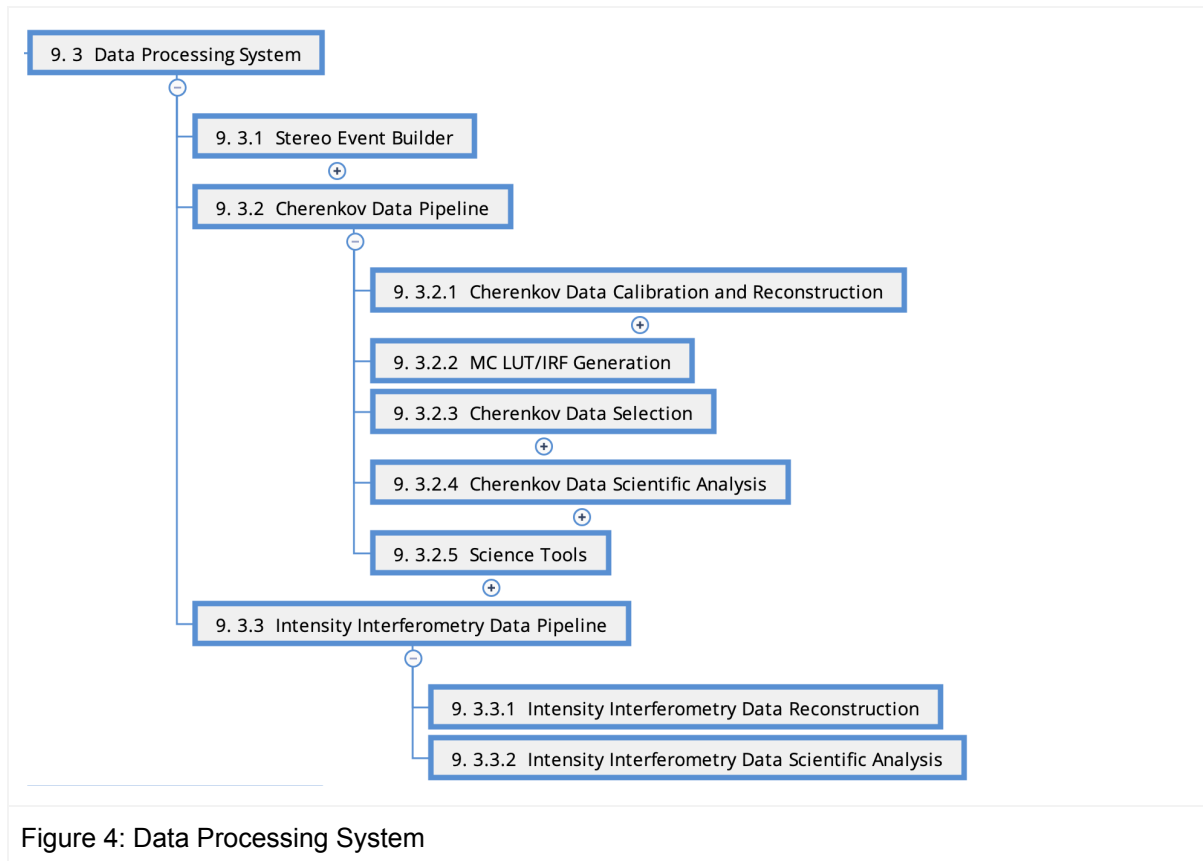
9. 3 Data Processing System

9. 3.1 Stereo Event Builder

9. 3.2 Cherenkov Data Pipeline

9. 3.2.1 Cherenkov Data Calibration and Reconstruction

9. 3.2.2 MC LUT/IRF Generation

9. 3.2.3 Cherenkov Data Selection

9. 3.2.4 Cherenkov Data Scientific Analysis

9. 3.2.5 Science Tools

9. 3.3 Intensity Interferometry Data Pipeline

9. 3.3.1 Intensity Interferometry Data Reconstruction

9. 3.3.2 Intensity Interferometry Data Scientific Analysis

Figure 4: Data Processing System